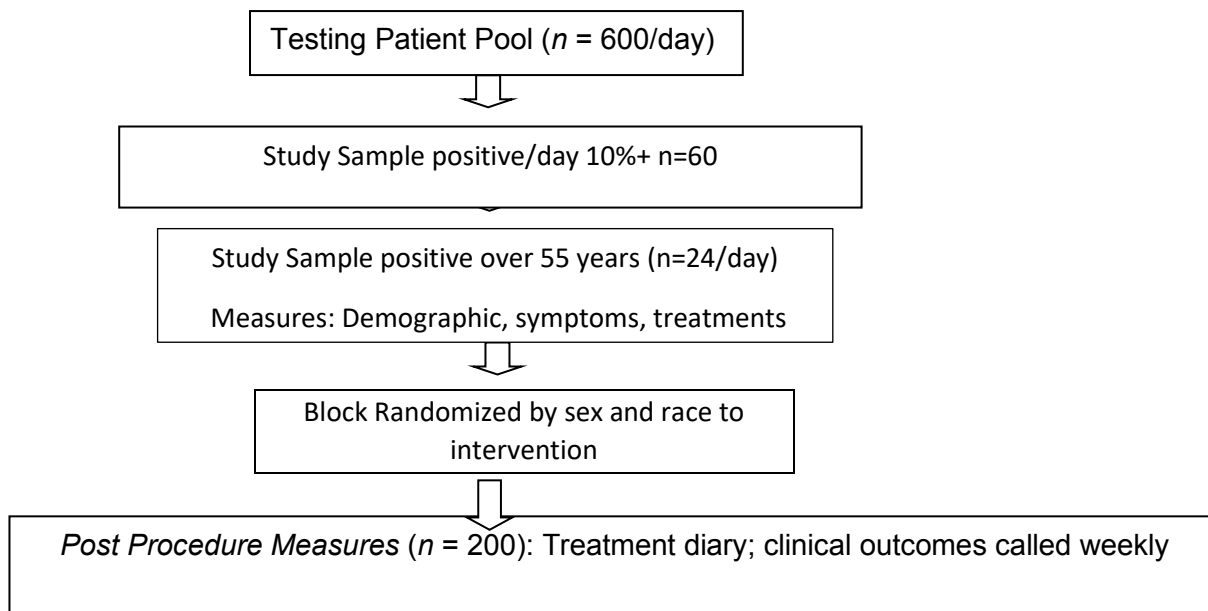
Testing Patient Pool ($n$ = 600/day)

Study Sample positive/day 10%+ n=60

Study Sample positive over 55 years (n=24/day)

Measures: Demographic, symptoms, treatments

Block Randomized by sex and race to intervention

Post Procedure Measures ($n$ = 200): Treatment diary; clinical outcomes called weekly